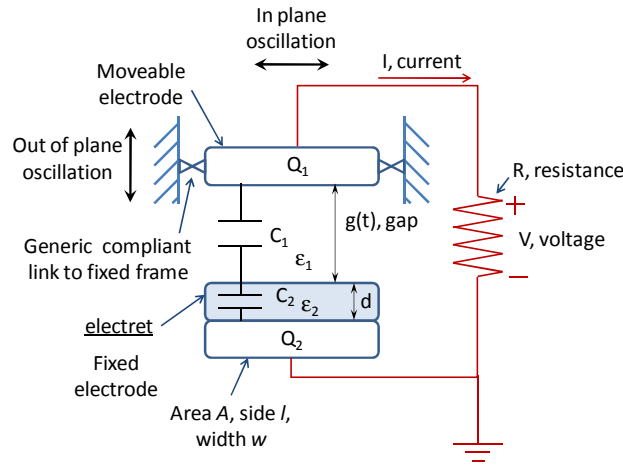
In plane oscillation

I, current

Moveable electrode

Out of plane oscillation

$Q_1$

R, resistance

+

V, voltage

−

Generic compliant link to fixed frame

$C_1$

$\varepsilon_1$

g(t), gap

$C_2$ $\varepsilon_2$

d

electret

$Q_2$

Fixed electrode

Area *A*, side *l*, width *w*